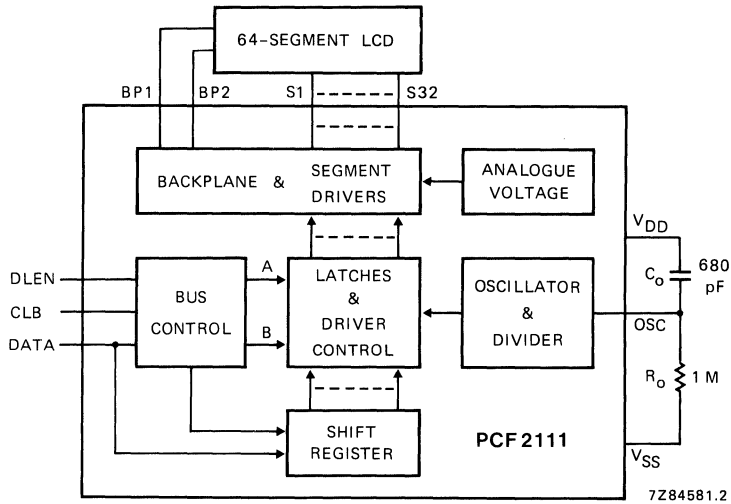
64-SEGMENT LCD

BP1
BP2
S1
S32

BACKPLANE & SEGMENT DRIVERS

ANALOGUE VOLTAGE

$V_{DD}$

DLEN
CLB
DATA

BUS CONTROL

A
B

LATCHES & DRIVER CONTROL

OSCILLATOR & DIVIDER

$C_o$
680 pF
OSC

$R_o$
1 M

SHIFT REGISTER

PCF 2111

$V_{SS}$

7Z84581.2